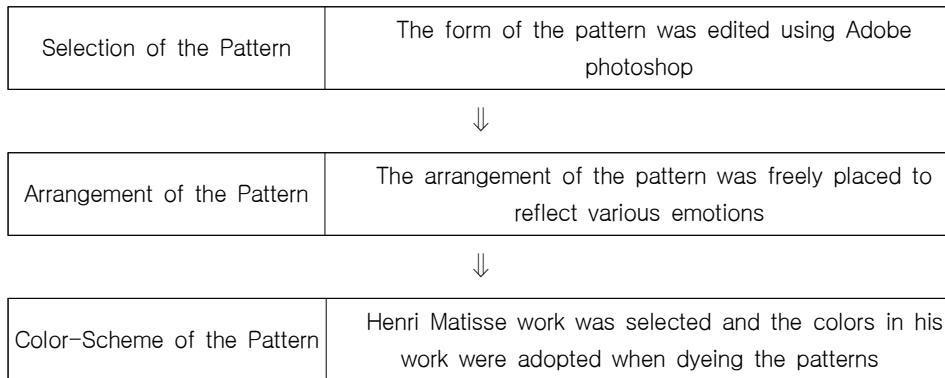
| Selection of the Pattern | The form of the pattern was edited using Adobe photoshop |
|---|---|

$\Downarrow$

| Arrangement of the Pattern | The arrangement of the pattern was freely placed to reflect various emotions |
|---|---|

$\Downarrow$

| Color-Scheme of the Pattern | Henri Matisse work was selected and the colors in his work were adopted when dyeing the patterns |
|---|---|